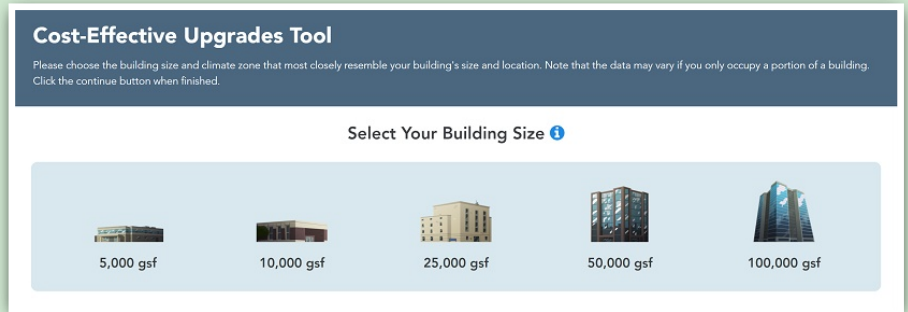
Cost-Effective Upgrades Tool

Please choose the building size and climate zone that most closely resemble your building's size and location. Note that the data may vary if you only occupy a portion of a building. Click the continue button when finished.

Select Your Building Size

5,000 gsf

10,000 gsf

25,000 gsf

50,000 gsf

100,000 gsf